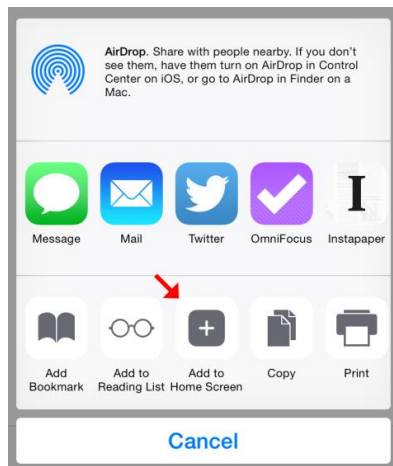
**AirDrop**. Share with people nearby. If you don't see them, have them turn on AirDrop in Control Center on iOS, or go to AirDrop in Finder on a Mac.

Message Mail Twitter OmniFocus Instapaper

I

Add Bookmark

Add to Reading List

Add to Home Screen

Copy

Print

Cancel